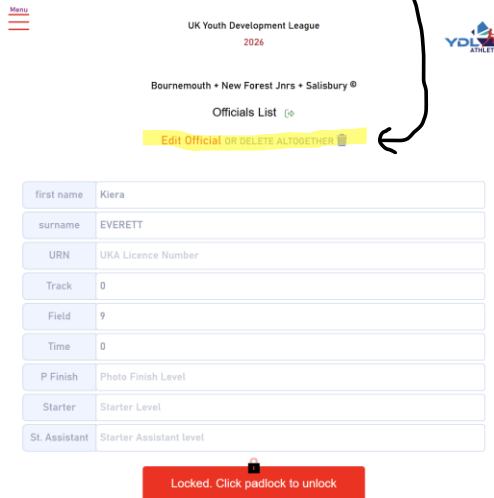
Menu

UK Youth Development League
2026

YDL
ATHLET

Bournemouth + New Forest Jnrs + Salisbury ©

Officials List

Edit Official OR DELETE ALTOGETHER

| | |
|---|---|
| first name | Kiera |
| surname | EVERETT |
| URN | UKA Licence Number |
| Track | 0 |
| Field | 9 |
| Time | 0 |
| P Finish | Photo Finish Level |
| Starter | Starter Level |
| St. Assistant | Starter Assistant level |

Locked. Click padlock to unlock